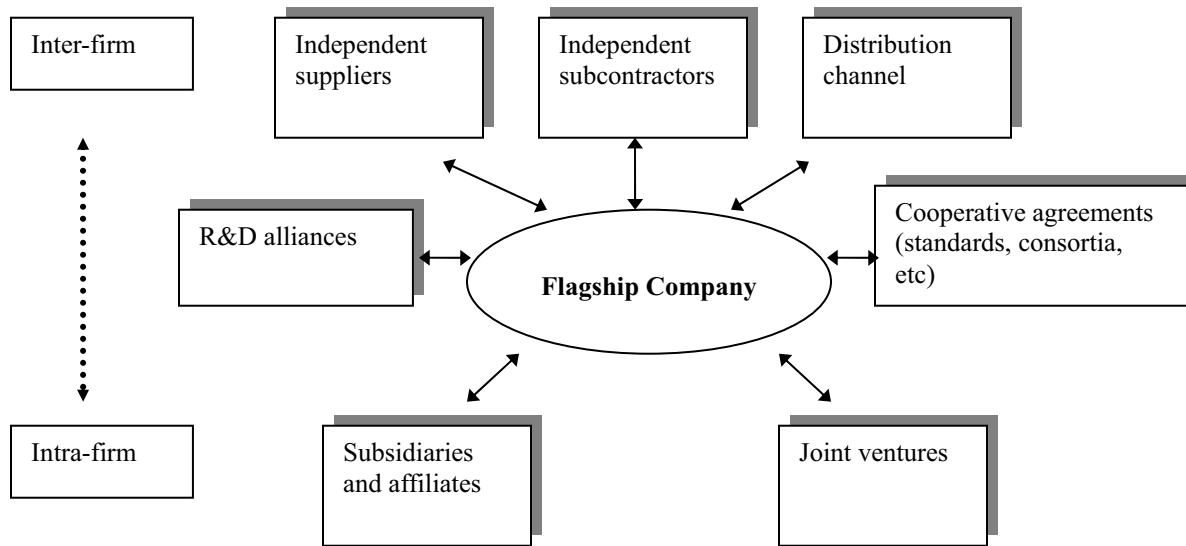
Inter-firm

Independent suppliers

Independent subcontractors

Distribution channel

R&D alliances

**Flagship Company**

Cooperative agreements (standards, consortia, etc)

Intra-firm

Subsidiaries and affiliates

Joint ventures